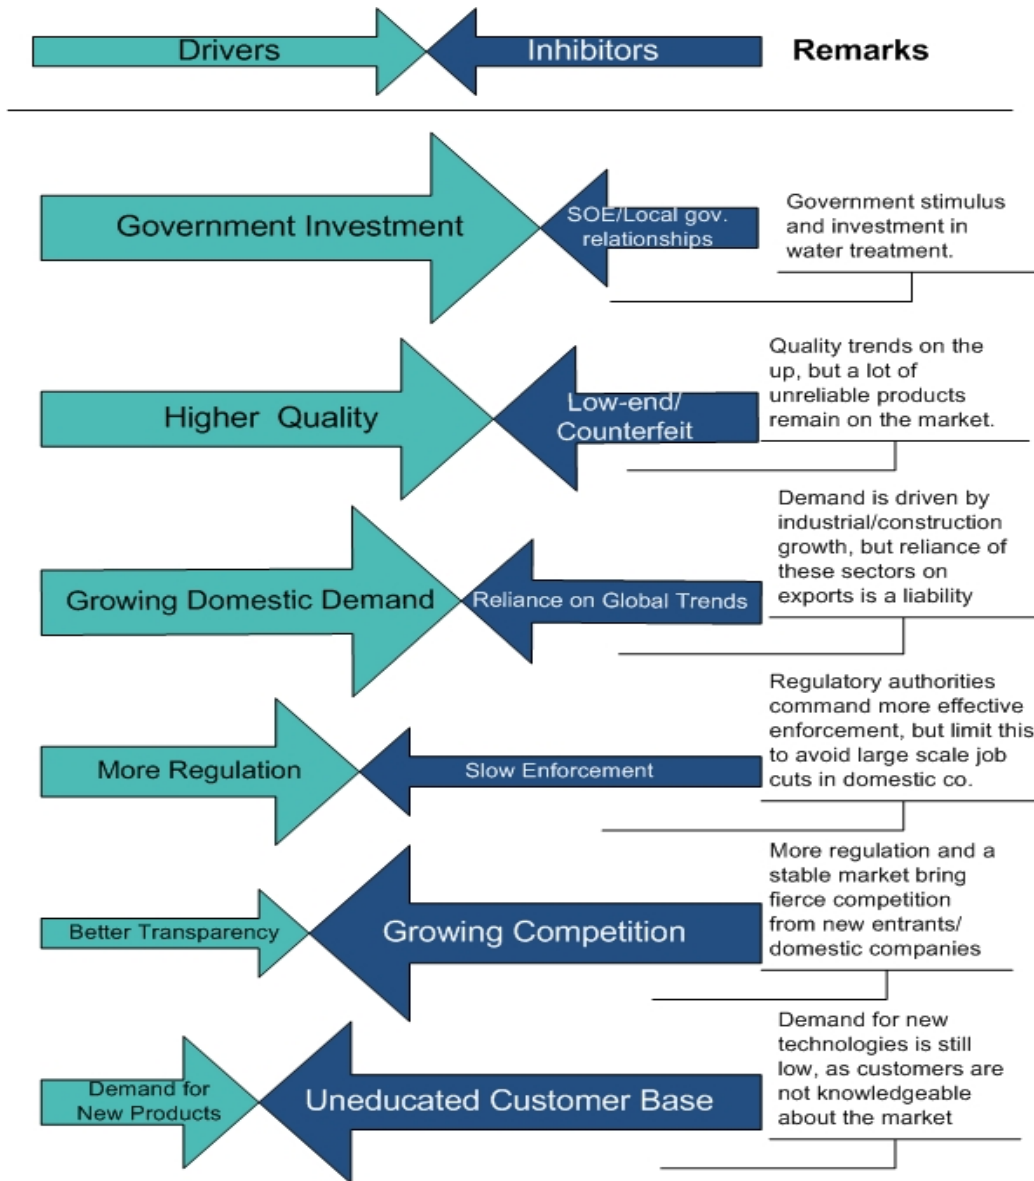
Drivers

Inhibitors

Remarks

Government Investment

SOE/Local gov. relationships

Government stimulus and investment in water treatment.

Higher Quality

Low-end/ Counterfeit

Quality trends on the up, but a lot of unreliable products remain on the market.

Growing Domestic Demand

Reliance on Global Trends

Demand is driven by industrial/construction growth, but reliance of these sectors on exports is a liability

More Regulation

Slow Enforcement

Regulatory authorities command more effective enforcement, but limit this to avoid large scale job cuts in domestic co.

Better Transparency

Growing Competition

More regulation and a stable market bring fierce competition from new entrants/ domestic companies

Demand for New Products

Uneducated Customer Base

Demand for new technologies is still low, as customers are not knowledgeable about the market